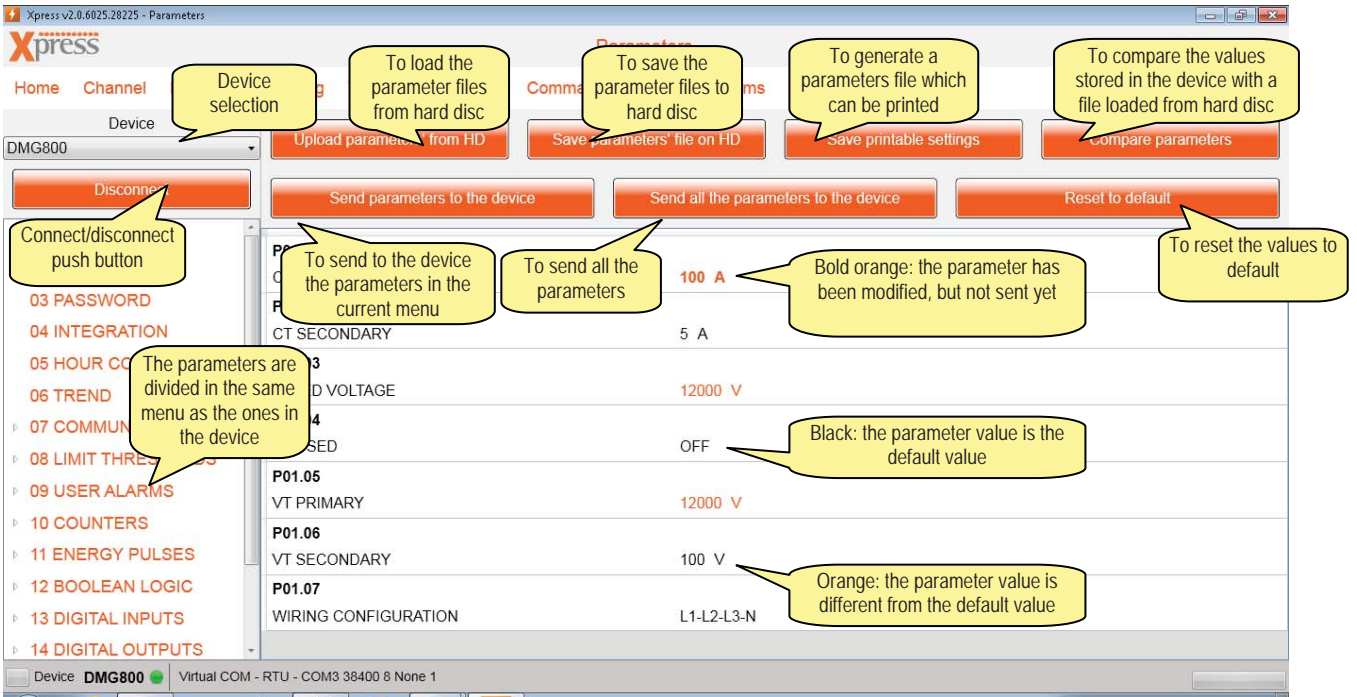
Xpress v2.0.6025.28225 - Parameters

Xpress

Parameters

Home Channel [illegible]g Comma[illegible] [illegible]ms

Device selection

To load the parameter files from hard disc

To save the parameter files to hard disc

To generate a parameters file which can be printed

To compare the values stored in the device with a file loaded from hard disc

Device
DMG800

Upload parame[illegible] from HD

Save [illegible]arameters' file on HD

Save printable settings

Compare parameters

Disconn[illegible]

Send parameters to the device

Send all the parameters to the device

Reset to default

Connect/disconnect push button

To send to the device the parameters in the current menu

To send all the parameters

Bold orange: the parameter has been modified, but not sent yet

To reset the values to default

P0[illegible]
C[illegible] 100 A

P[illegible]
CT SECONDARY 5 A

03 PASSWORD
04 INTEGRATION
05 HOUR CO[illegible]
06 TREND
07 COMMUN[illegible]
08 LIMIT THRES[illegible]S
09 USER ALARMS
10 COUNTERS
11 ENERGY PULSES
12 BOOLEAN LOGIC
13 DIGITAL INPUTS
14 DIGITAL OUTPUTS

The parameters are divided in the same menu as the ones in the device

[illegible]3
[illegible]D VOLTAGE 12000 V

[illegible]4
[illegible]SED OFF

Black: the parameter value is the default value

P01.05
VT PRIMARY 12000 V

P01.06
VT SECONDARY 100 V

P01.07
WIRING CONFIGURATION L1-L2-L3-N

Orange: the parameter value is different from the default value

Device DMG800 Virtual COM - RTU - COM3 38400 8 None 1